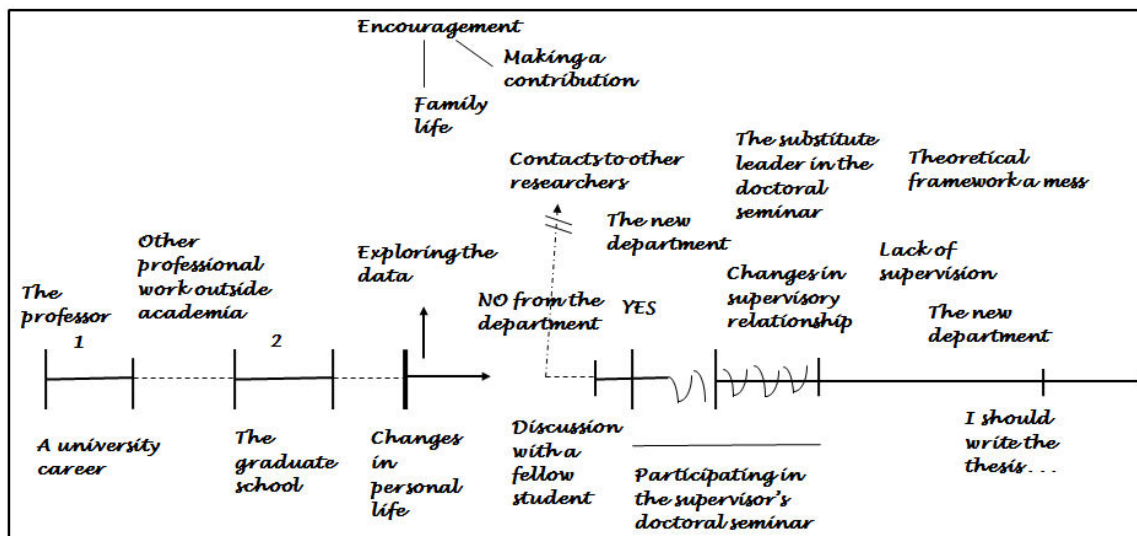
Encouragement

Making a contribution

Family life

Contacts to other researchers

The substitute leader in the doctoral seminar

Theoretical framework a mess

The new department

Other professional work outside academia

Exploring the data

Lack of supervision

The professor

Changes in supervisory relationship

NO from the department

YES

The new department

1

2

A university career

The graduate school

Changes in personal life

Discussion with a fellow student

Participating in the supervisor's doctoral seminar

I should write the thesis . . .